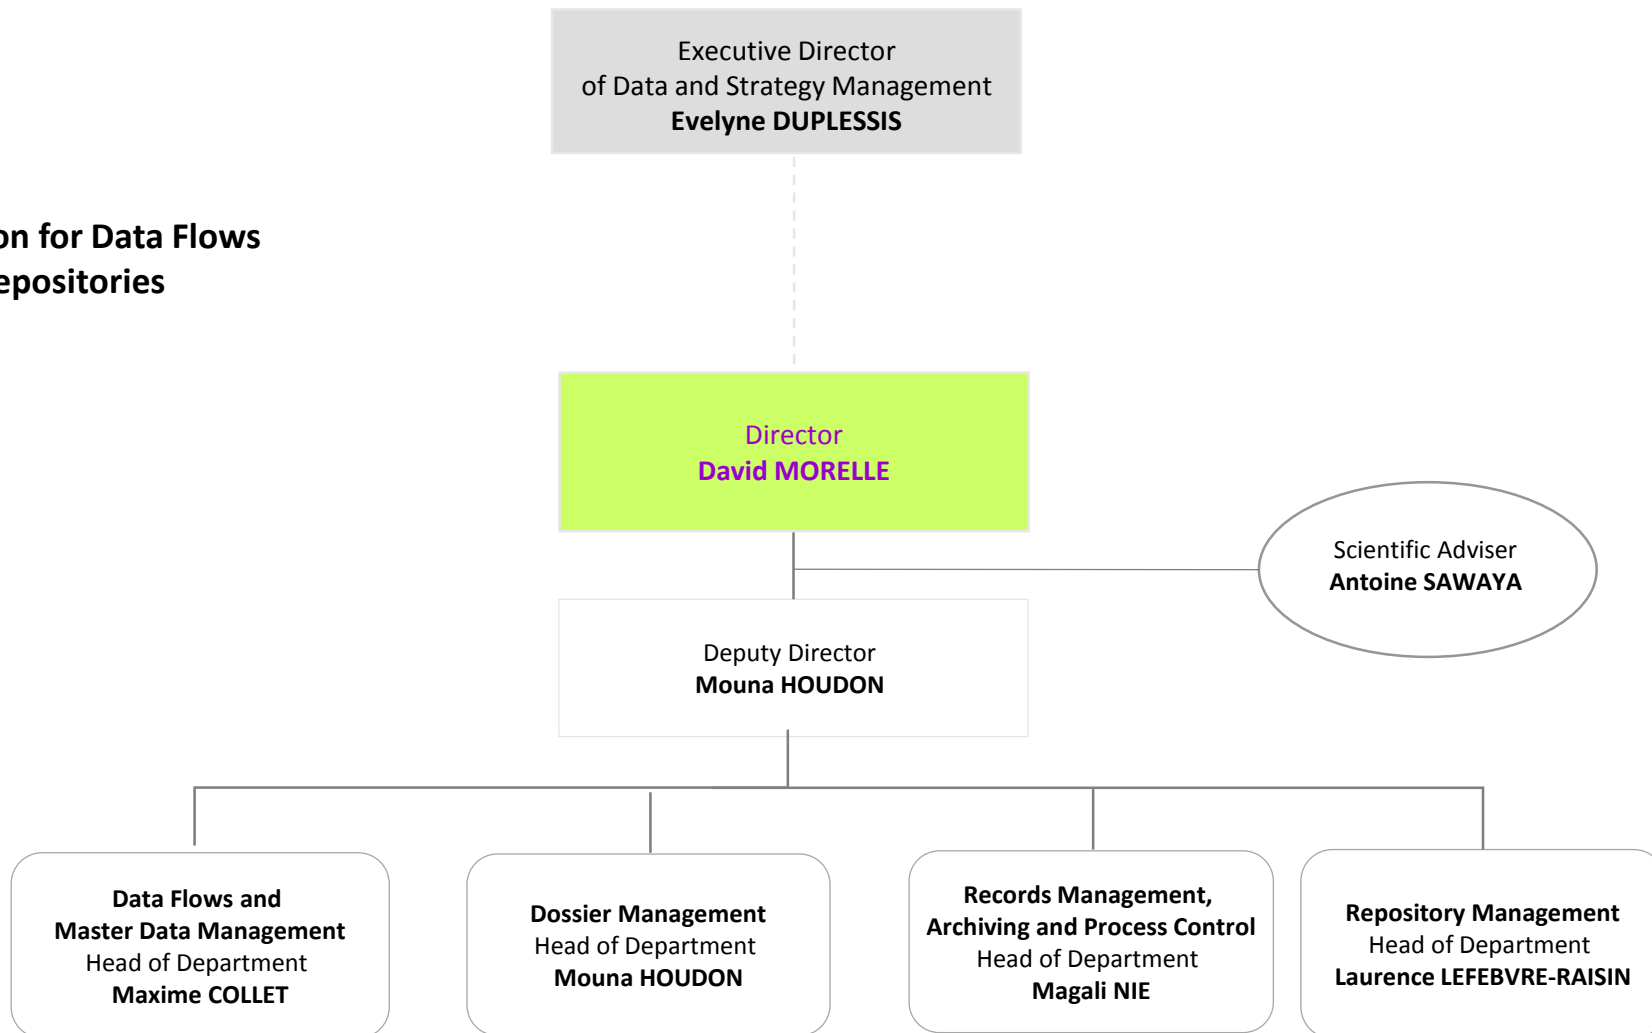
on for Data Flows
epositories

Executive Director
of Data and Strategy Management
**Evelyne DUPLESSIS**

Director
**David MORELLE**

Scientific Adviser
**Antoine SAWAYA**

Deputy Director
**Mouna HOUDON**

**Data Flows and Master Data Management**
Head of Department
**Maxime COLLET**

**Dossier Management**
Head of Department
**Mouna HOUDON**

**Records Management, Archiving and Process Control**
Head of Department
**Magali NIE**

**Repository Management**
Head of Department
**Laurence LEFEBVRE-RAISIN**